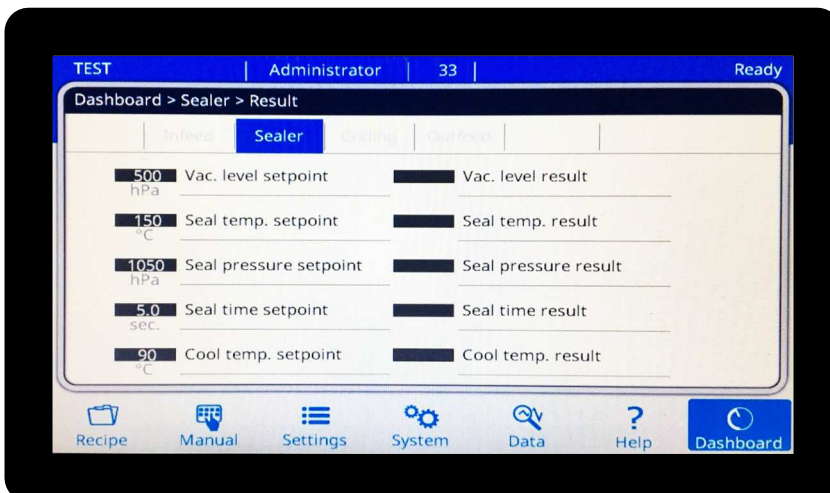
TEST | Administrator | 33 | Ready

Dashboard > Sealer > Result

Infeed | Sealer | Coding | Outfeed

500 hPa Vac. level setpoint
150 °C Seal temp. setpoint
1050 hPa Seal pressure setpoint
5.0 sec. Seal time setpoint
90 °C Cool temp. setpoint

Vac. level result
Seal temp. result
Seal pressure result
Seal time result
Cool temp. result

Recipe | Manual | Settings | System | Data | Help | Dashboard